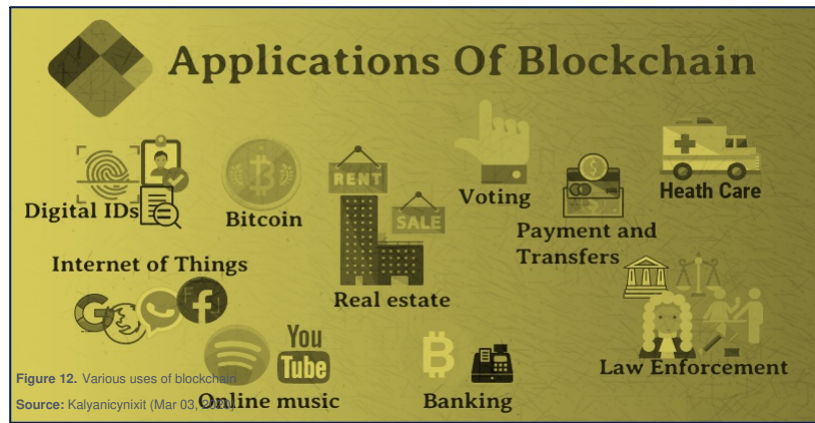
Applications Of Blockchain

Digital IDs

Bitcoin

RENT

SALE

Real estate

Voting

Payment and Transfers

Heath Care

Internet of Things

You Tube

Online music

Banking

Law Enforcement

Figure 12. Various uses of blockchain
Source: Kalyanicynixit (Mar 03, 2021)